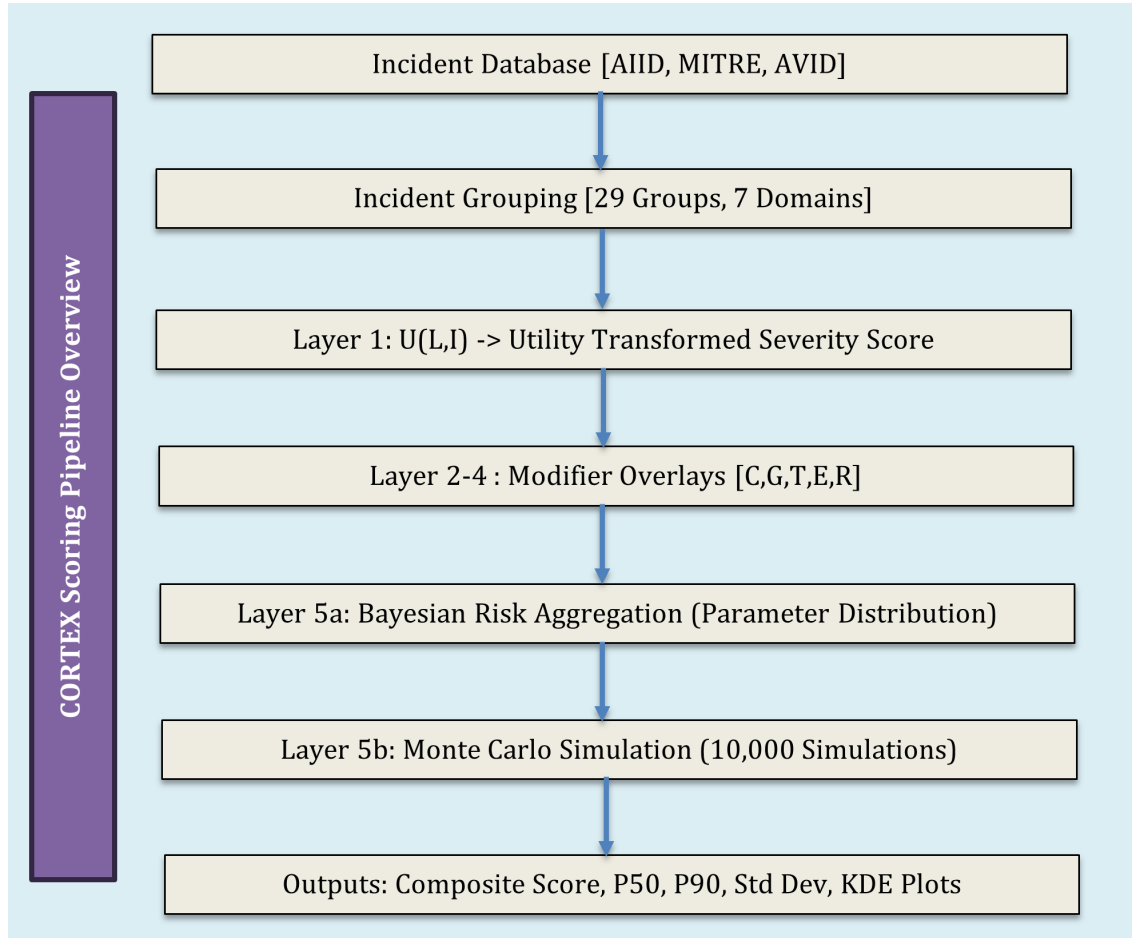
CORTEX Scoring Pipeline Overview

Incident Database [AIID, MITRE, AVID]

Incident Grouping [29 Groups, 7 Domains]

Layer 1: U(L,I) -> Utility Transformed Severity Score

Layer 2-4 : Modifier Overlays [C,G,T,E,R]

Layer 5a: Bayesian Risk Aggregation (Parameter Distribution)

Layer 5b: Monte Carlo Simulation (10,000 Simulations)

Outputs: Composite Score, P50, P90, Std Dev, KDE Plots